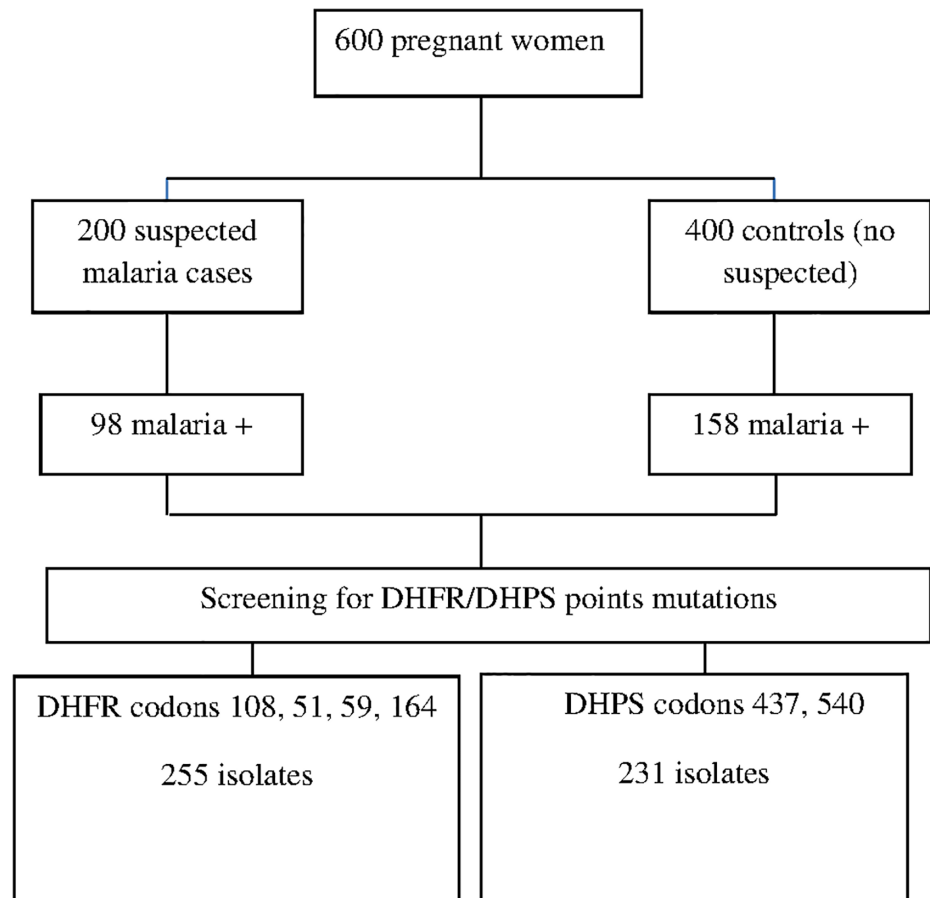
600 pregnant women

200 suspected malaria cases

400 controls (no suspected)

98 malaria +

158 malaria +

Screening for DHFR/DHPS points mutations

DHFR codons 108, 51, 59, 164

255 isolates

DHPS codons 437, 540

231 isolates